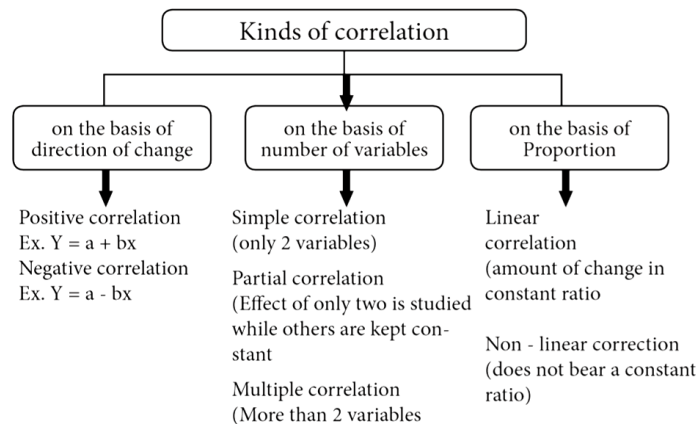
Kinds of correlation

on the basis of direction of change

on the basis of number of variables

on the basis of Proportion

Positive correlation
Ex. Y = a + bx
Negative correlation
Ex. Y = a - bx

Simple correlation
(only 2 variables)

Partial correlation
(Effect of only two is studied while others are kept constant

Multiple correlation
(More than 2 variables

Linear correlation
(amount of change in constant ratio

Non - linear correction
(does not bear a constant ratio)